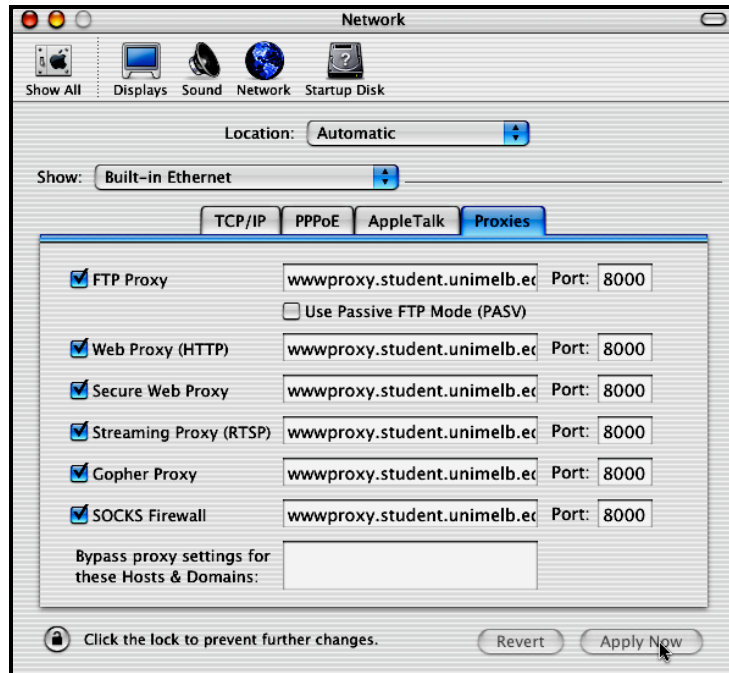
Network

Show All Displays Sound Network Startup Disk

Location: Automatic

Show: Built-in Ethernet

TCP/IP PPPoE AppleTalk Proxies

FTP Proxy wwwproxy.student.unimelb.ec Port: 8000

Use Passive FTP Mode (PASV)

Web Proxy (HTTP) wwwproxy.student.unimelb.ec Port: 8000

Secure Web Proxy wwwproxy.student.unimelb.ec Port: 8000

Streaming Proxy (RTSP) wwwproxy.student.unimelb.ec Port: 8000

Gopher Proxy wwwproxy.student.unimelb.ec Port: 8000

SOCKS Firewall wwwproxy.student.unimelb.ec Port: 8000

Bypass proxy settings for these Hosts & Domains:

Click the lock to prevent further changes.

Revert Apply Now